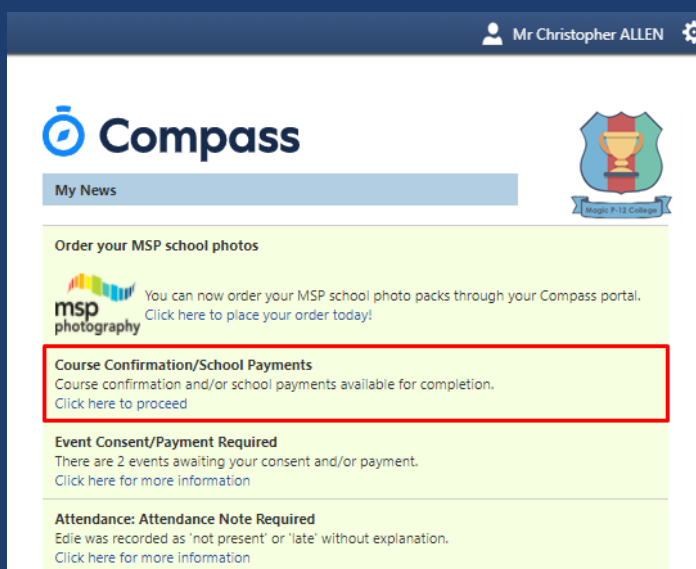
Mr Christopher ALLEN

Compass

My News

Magic P-12 College

Order your MSP school photos

msp photography

You can now order your MSP school photo packs through your Compass portal.
Click here to place your order today!

Course Confirmation/School Payments
Course confirmation and/or school payments available for completion.
Click here to proceed

Event Consent/Payment Required
There are 2 events awaiting your consent and/or payment.
Click here for more information

Attendance: Attendance Note Required
Edie was recorded as 'not present' or 'late' without explanation.
Click here for more information